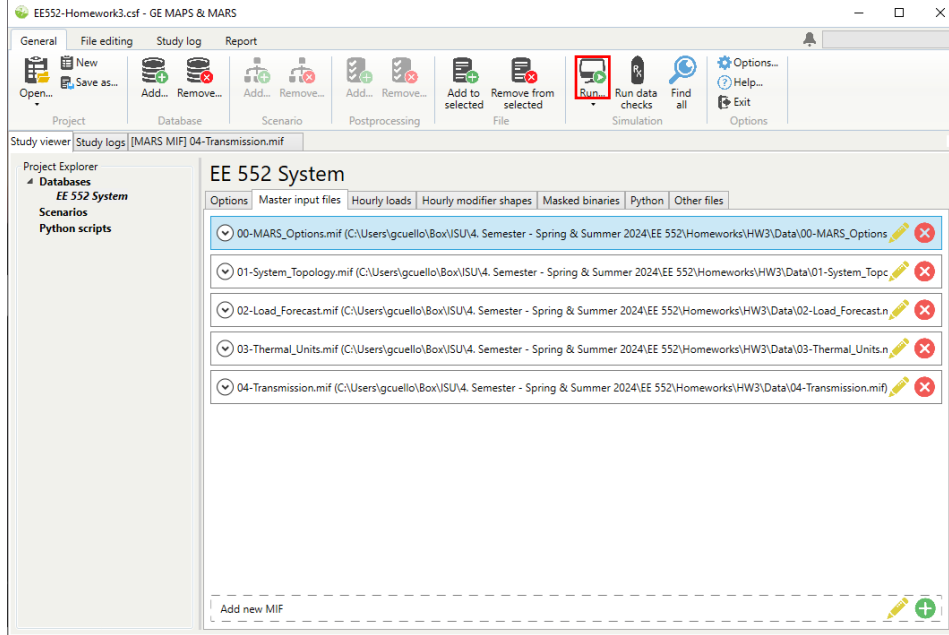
EE552-Homework3.csf - GE MAPS & MARS

General File editing Study log Report

Open... New Save as... Project
Add... Remove... Database
Add... Remove... Scenario
Add... Remove... Postprocessing
Add to selected Remove from selected File
Run... Run data checks Find all Simulation
Options... Help... Exit Options

Study viewer Study logs [MARS MIF] 04-Transmission.mif

Project Explorer
Databases
EE 552 System
Scenarios
Python scripts

EE 552 System

Options Master input files Hourly loads Hourly modifier shapes Masked binaries Python Other files

00-MARS_Options.mif (C:\Users\gcuello\Box\ISU\4. Semester - Spring & Summer 2024\EE 552\Homeworks\HW3\Data\00-MARS_Options

01-System_Topology.mif (C:\Users\gcuello\Box\ISU\4. Semester - Spring & Summer 2024\EE 552\Homeworks\HW3\Data\01-System_Topc

02-Load_Forecast.mif (C:\Users\gcuello\Box\ISU\4. Semester - Spring & Summer 2024\EE 552\Homeworks\HW3\Data\02-Load_Forecast.n

03-Thermal_Units.mif (C:\Users\gcuello\Box\ISU\4. Semester - Spring & Summer 2024\EE 552\Homeworks\HW3\Data\03-Thermal_Units.n

04-Transmission.mif (C:\Users\gcuello\Box\ISU\4. Semester - Spring & Summer 2024\EE 552\Homeworks\HW3\Data\04-Transmission.mif)

Add new MIF